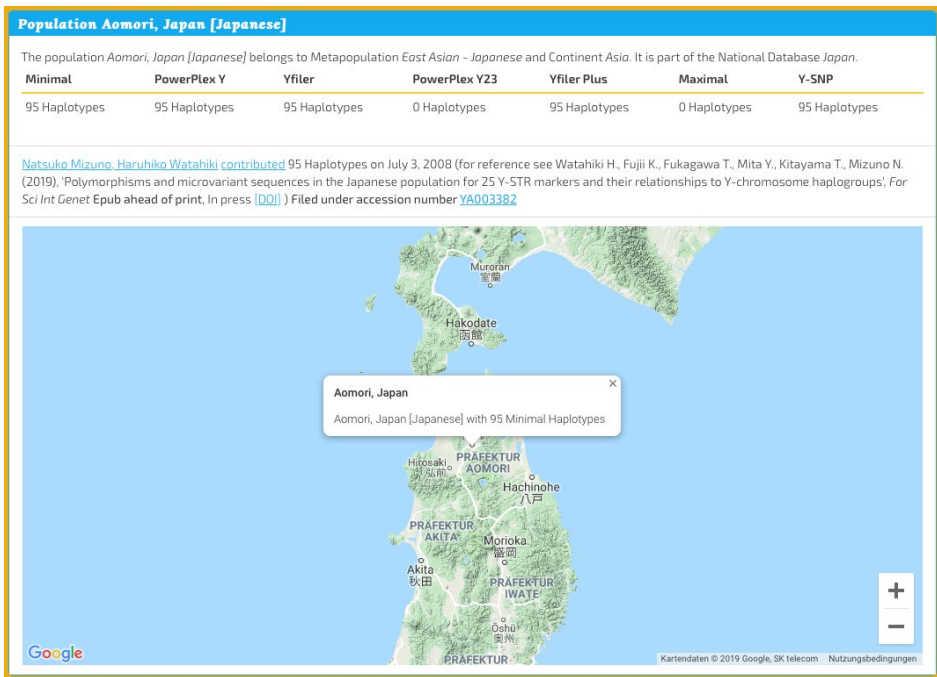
Population Aomori, Japan [Japanese]

The population Aomori, Japan [Japanese] belongs to Metapopulation East Asian - Japanese and Continent Asia. It is part of the National Database Japan.

| Minimal | PowerPlex Y | Yfiler | PowerPlex Y23 | Yfiler Plus | Maximal | Y-SNP |
|---|---|---|---|---|---|---|
| 95 Haplotypes | 95 Haplotypes | 95 Haplotypes | 0 Haplotypes | 95 Haplotypes | 0 Haplotypes | 95 Haplotypes |

Natsuko Mizuno, Haruhiko Watahiki contributed 95 Haplotypes on July 3, 2008 (for reference see Watahiki H., Fujii K., Fukagawa T., Mita Y., Kitayama T., Mizuno N. (2019), 'Polymorphisms and microvariant sequences in the Japanese population for 25 Y-STR markers and their relationships to Y-chromosome haplogroups', For Sci Int Genet Epub ahead of print, In press [DOI] ) Filed under accession number YA003382

Muroran
室蘭
Hakodate
函館
Aomori, Japan
Aomori, Japan [Japanese] with 95 Minimal Haplotypes
×
Hirosaki
弘前
PRÄFEKTUR AOMORI
Hachinohe
八戸
PRÄFEKTUR AKITA
Morioka
盛岡
Akita
秋田
PRÄFEKTUR IWATE
Ōshū
奥州
PRÄFEKTUR
+
−
Google
Kartendaten © 2019 Google, SK telecom Nutzungsbedingungen